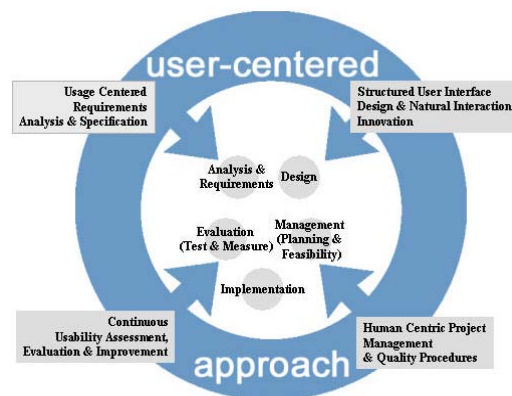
user-centered

Usage Centered Requirements Analysis & Specification

Structured User Interface Design & Natural Interaction Innovation

Analysis & Requirements

Design

Evaluation (Test & Measure)

Management (Planning & Feasibility)

Implementation

Continuous Usability Assessment, Evaluation & Improvement

Human Centric Project Management & Quality Procedures

approach